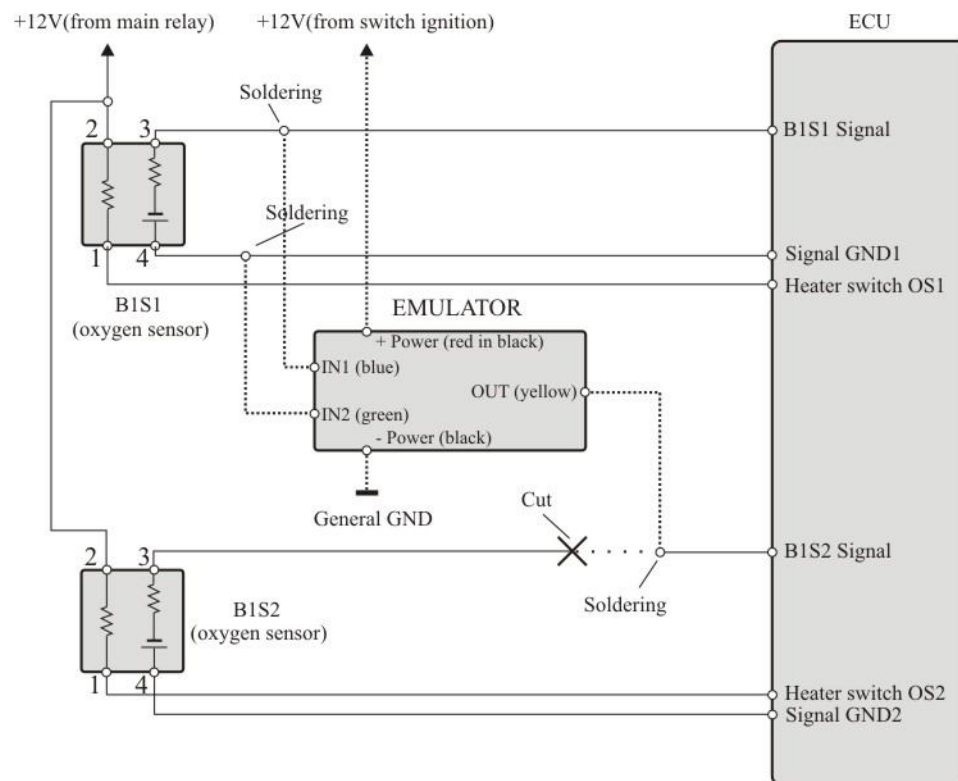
+12V(from main relay)

+12V(from switch ignition)

ECU

Soldering

2

3

B1S1 Signal

Soldering

1

4

Signal GND1

Heater switch OS1

B1S1
(oxygen sensor)

EMULATOR

+ Power (red in black)

IN1 (blue)

OUT (yellow)

IN2 (green)

- Power (black)

General GND

Cut

2

3

B1S2 Signal

B1S2
(oxygen sensor)

Soldering

1

4

Heater switch OS2

Signal GND2